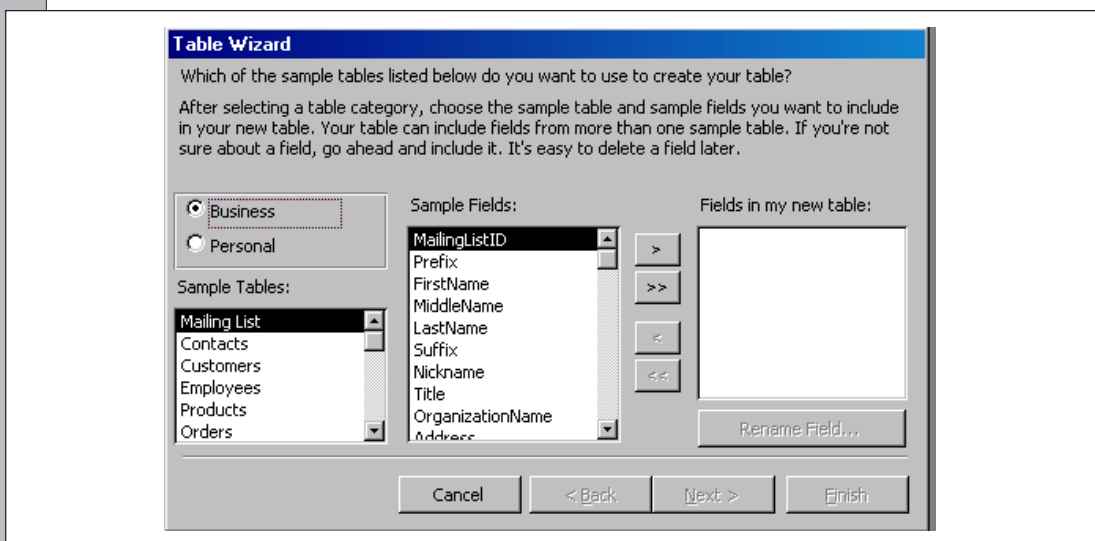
Table Wizard

Which of the sample tables listed below do you want to use to create your table?

After selecting a table category, choose the sample table and sample fields you want to include in your new table. Your table can include fields from more than one sample table. If you're not sure about a field, go ahead and include it. It's easy to delete a field later.

Business
Personal

Sample Tables:
Mailing List
Contacts
Customers
Employees
Products
Orders

Sample Fields:
MailingListID
Prefix
FirstName
MiddleName
LastName
Suffix
Nickname
Title
OrganizationName
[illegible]

>
>>
<
<<

Fields in my new table:

Rename Field...

Cancel
< Back
Next >
Finish